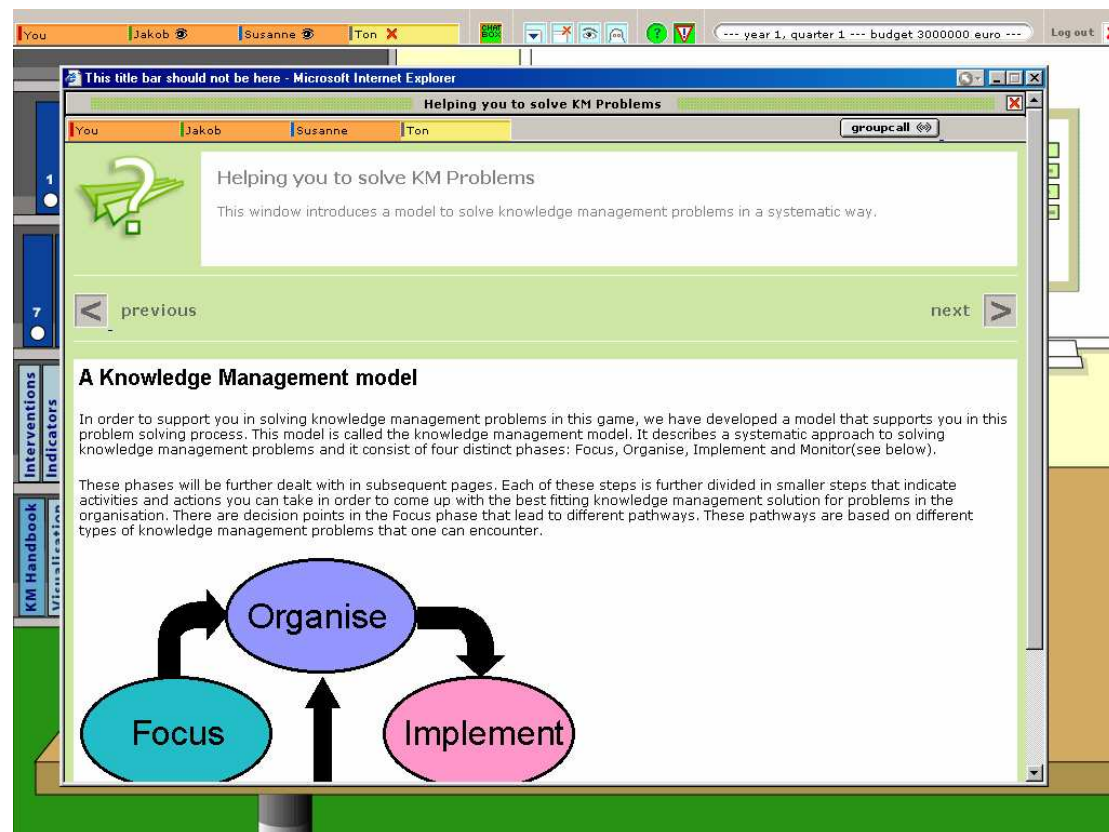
You Jakob Susanne Ton

CHAT BOX

--- year 1, quarter 1 --- budget 3000000 euro ---

Log out

This title bar should not be here - Microsoft Internet Explorer

Helping you to solve KM Problems

You Jakob Susanne Ton

groupcall

Helping you to solve KM Problems

This window introduces a model to solve knowledge management problems in a systematic way.

previous

next

A Knowledge Management model

In order to support you in solving knowledge management problems in this game, we have developed a model that supports you in this problem solving process. This model is called the knowledge management model. It describes a systematic approach to solving knowledge management problems and it consist of four distinct phases: Focus, Organise, Implement and Monitor(see below).

These phases will be further dealt with in subsequent pages. Each of these steps is further divided in smaller steps that indicate activities and actions you can take in order to come up with the best fitting knowledge management solution for problems in the organisation. There are decision points in the Focus phase that lead to different pathways. These pathways are based on different types of knowledge management problems that one can encounter.

Organise

Focus

Implement

1

7

Interventions

Indicators

KM Handbook

Visualisation